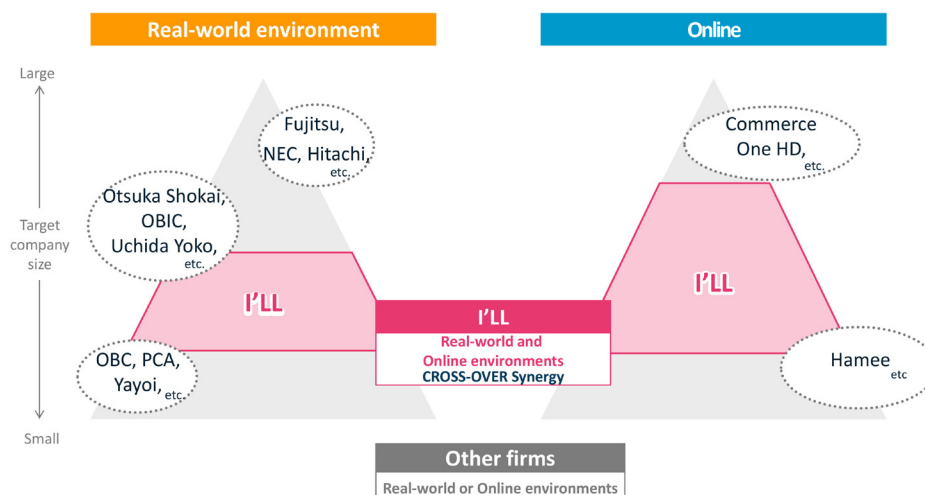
Real-world environment

Online

Large

Target company size

Small

Fujitsu, NEC, Hitachi, etc.

Otsuka Shokai, OBIC, Uchida Yoko, etc.

I'LL

OBC, PCA, Yayoi, etc.

I'LL

Real-world and Online environments

CROSS-OVER Synergy

Commerce One HD, etc.

I'LL

Hamee etc

Other firms

Real-world or Online environments